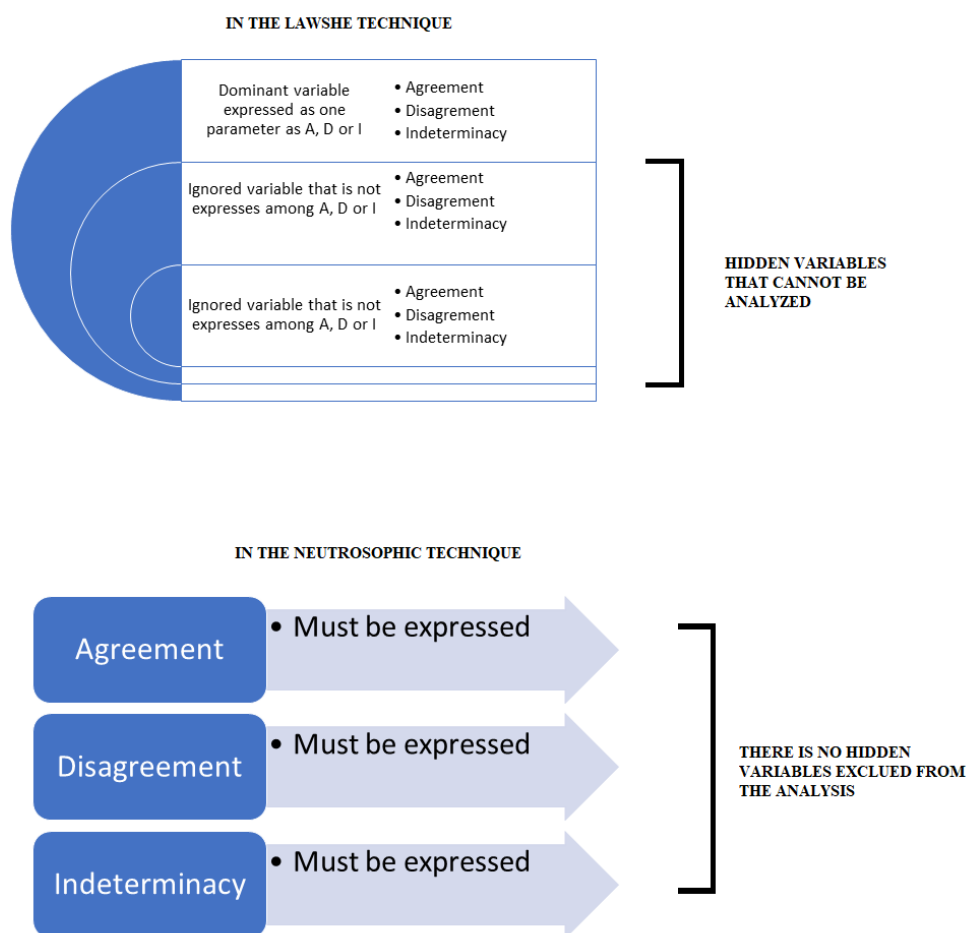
IN THE LAWSHE TECHNIQUE

Dominant variable expressed as one parameter as A, D or I
• Agreement
• Disagrement
• Indeterminacy

Ignored variable that is not expresses among A, D or I
• Agreement
• Disagrement
• Indeterminacy

Ignored variable that is not expresses among A, D or I
• Agreement
• Disagrement
• Indeterminacy

HIDDEN VARIABLES THAT CANNOT BE ANALYZED

IN THE NEUTROSOPHIC TECHNIQUE

Agreement
• Must be expressed

Disagreement
• Must be expressed

Indeterminacy
• Must be expressed

THERE IS NO HIDDEN VARIABLES EXCLUED FROM THE ANALYSIS